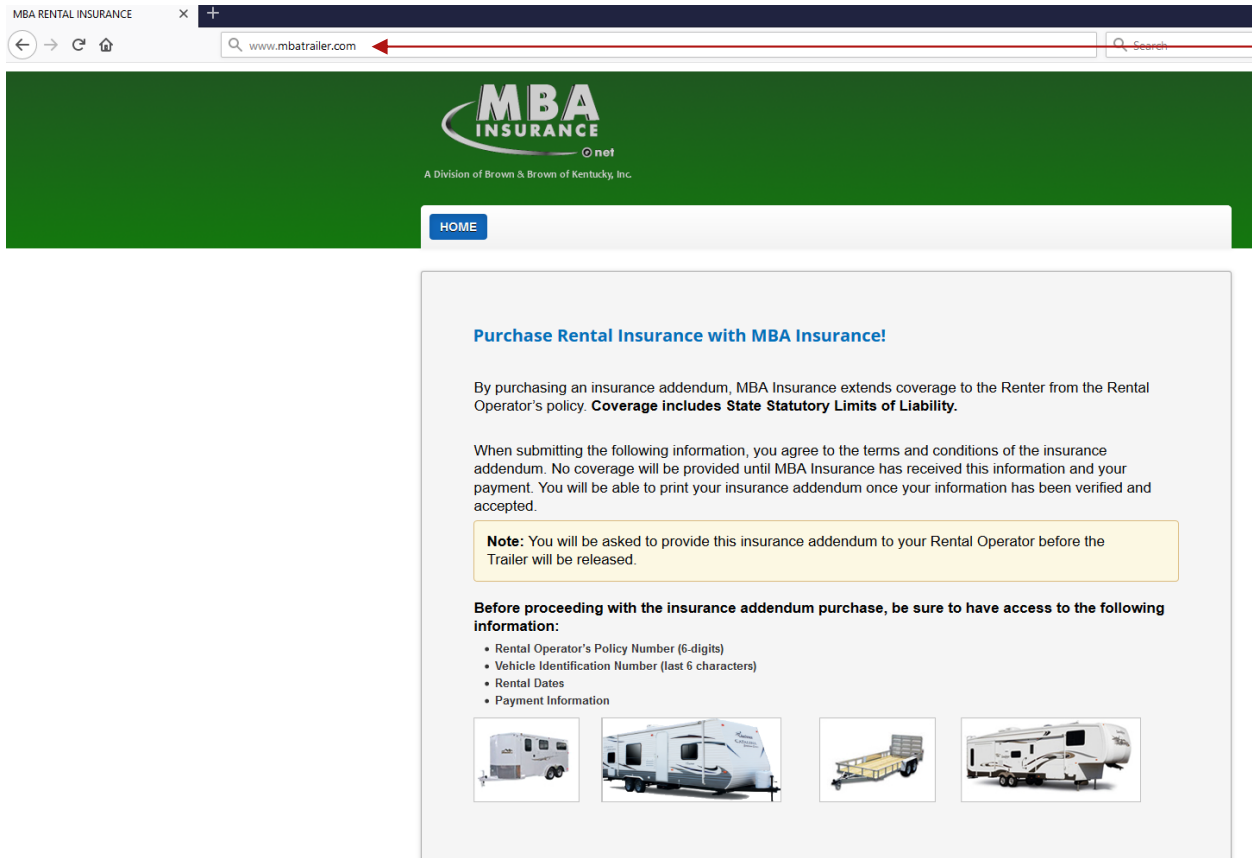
MBA RENTAL INSURANCE

www.mbatrailer.com

Search

MBA INSURANCE .net

A Division of Brown & Brown of Kentucky, Inc.

HOME

Purchase Rental Insurance with MBA Insurance!

By purchasing an insurance addendum, MBA Insurance extends coverage to the Renter from the Rental Operator's policy. **Coverage includes State Statutory Limits of Liability.**

When submitting the following information, you agree to the terms and conditions of the insurance addendum. No coverage will be provided until MBA Insurance has received this information and your payment. You will be able to print your insurance addendum once your information has been verified and accepted.

**Note:** You will be asked to provide this insurance addendum to your Rental Operator before the Trailer will be released.

**Before proceeding with the insurance addendum purchase, be sure to have access to the following information:**

- Rental Operator's Policy Number (6-digits)
- Vehicle Identification Number (last 6 characters)
- Rental Dates
- Payment Information